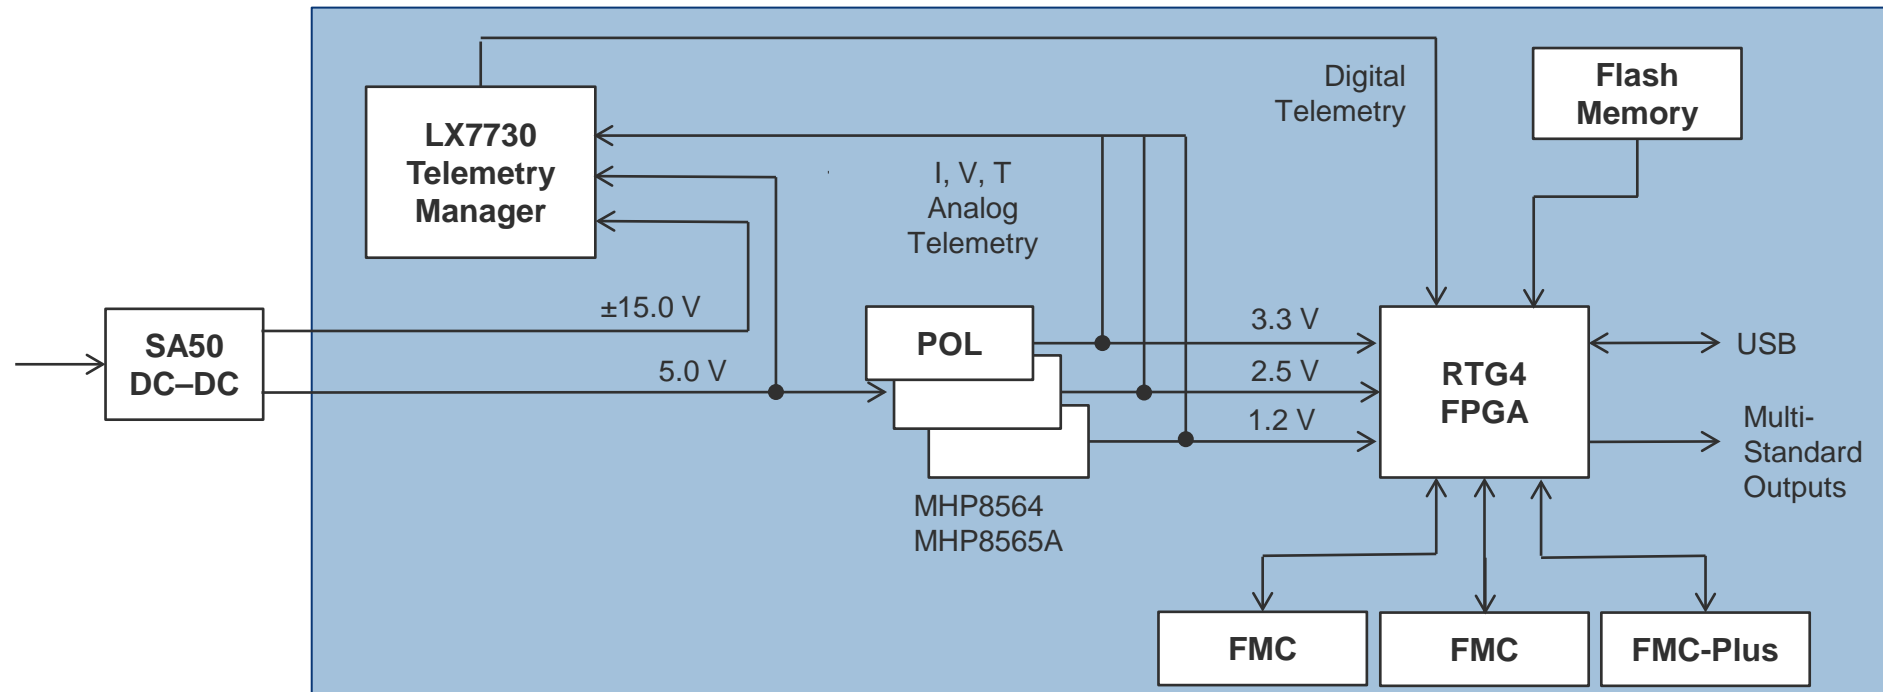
LX7730 Telemetry Manager

Digital Telemetry

Flash Memory

I, V, T Analog Telemetry

SA50 DC–DC

±15.0 V

5.0 V

POL

MHP8564
MHP8565A

3.3 V

2.5 V

1.2 V

RTG4 FPGA

USB

Multi-Standard Outputs

FMC

FMC

FMC-Plus